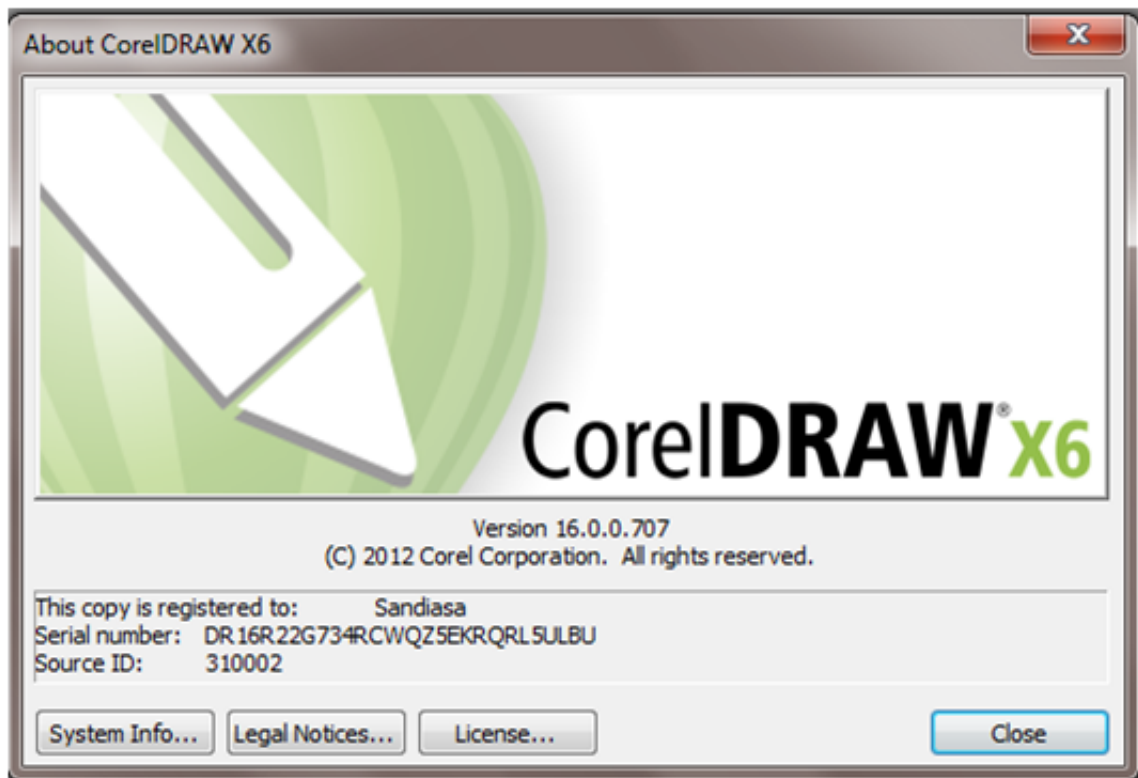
About CorelDRAW X6

x

CorelDRAW® X6

Version 16.0.0.707
(C) 2012 Corel Corporation. All rights reserved.

This copy is registered to: Sandiasa
Serial number: DR16R22G734RCWQZ5EKRQRL5ULBU
Source ID: 310002

System Info... Legal Notices... License... Close